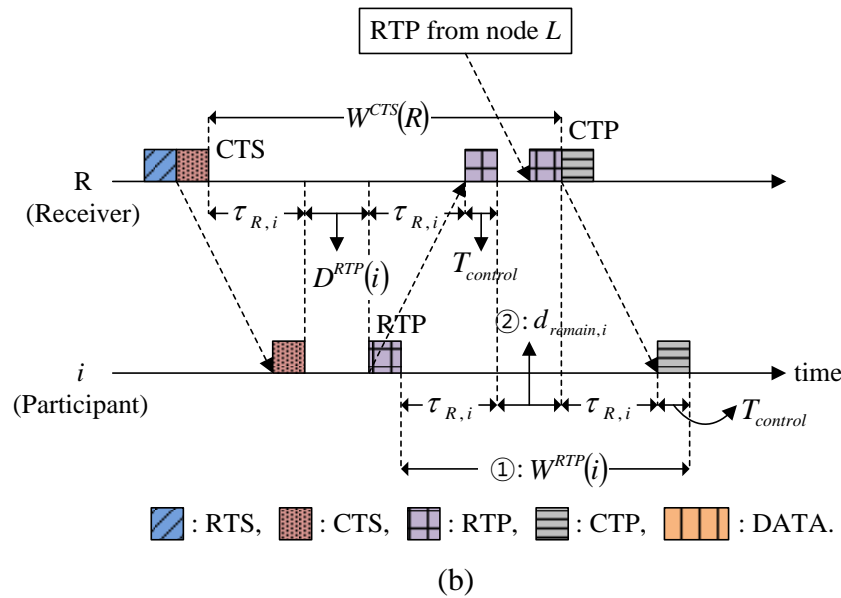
RTP from node $L$

$W^{CTS}(R)$

CTS

CTP

R
(Receiver)

$\tau_{R,i}$

$\tau_{R,i}$

$D^{RTP}(i)$

$T_{control}$

RTP

②: $d_{remain,i}$

$i$
(Participant)

time

$\tau_{R,i}$

$\tau_{R,i}$

$T_{control}$

①: $W^{RTP}(i)$

: RTS, : CTS, : RTP, : CTP, : DATA.

(b)